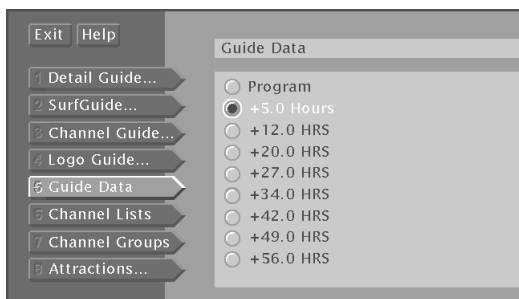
Exit Help

Guide Data

1 Detail Guide...
2 SurfGuide...
3 Channel Guide...
4 Logo Guide...
5 Guide Data
6 Channel Lists
7 Channel Groups
8 Attractions...

Program
+5.0 Hours
+12.0 HRS
+20.0 HRS
+27.0 HRS
+34.0 HRS
+42.0 HRS
+49.0 HRS
+56.0 HRS